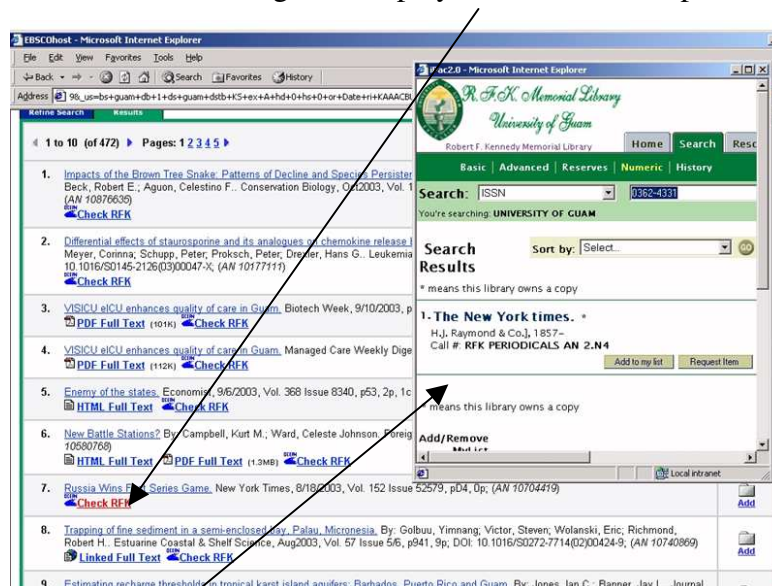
EBSCOhost - Microsoft Internet Explorer
File Edit View Favorites Tools Help
Back Search Favorites History
Address 96_us=bs+guam+db+1+ds+guam+dstb+KS+ex+A+hd+0+hs+0+or+Date+ri+KAAACB
Refine Search Results

1 to 10 (of 472) Pages: 1 2 3 4 5

1. Impacts of the Brown Tree Snake: Patterns of Decline and Species Persister Beck, Robert E.; Aguon, Celestino F.. Conservation Biology, Oct2003, Vol. 1 (AN 10876635)
Check RFK

2. Differential effects of staurosporine and its analogues on chemokine release I Meyer, Corinna; Schupp, Peter; Proksch, Peter; Dreyer, Hans G.. Leukemia 10.1016/S0145-2126(03)00047-X; (AN 10177111)
Check RFK

3. VISICU eICU enhances quality of care in Guam. Biotech Week, 9/10/2003, p
PDF Full Text (101K) Check RFK

4. VISICU eICU enhances quality of care in Guam. Managed Care Weekly Dige
PDF Full Text (112K) Check RFK

5. Enemy of the states. Economist, 9/6/2003, Vol. 368 Issue 8340, p53, 2p, 1c
HTML Full Text Check RFK

6. New Battle Stations? By: Campbell, Kurt M.; Ward, Celeste Johnson. Foreig 10580768)
HTML Full Text PDF Full Text (1.3MB) Check RFK

7. Russia Wins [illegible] Series Game. New York Times, 8/18/2003, Vol. 152 Issue 52579, pD4, 0p; (AN 10704419)
Check RFK
Add

8. Trapping of fine sediment in a semi-enclosed bay, Palau, Micronesia. By: Golbuu, Yimnang; Victor, Steven; Wolanski, Eric; Richmond, Robert H.. Estuarine Coastal & Shelf Science, Aug2003, Vol. 57 Issue 5/6, p941, 9p; DOI: 10.1016/S0272-7714(02)00424-9; (AN 10740869)
Linked Full Text Check RFK
Add

9. Estimating recharge thresholds in tropical karst island aquifers: Barbados, Puerto Rico and Guam. By: Jones, Ian C.; Banner, Jay L.; Journal

iPac2.0 - Microsoft Internet Explorer
R. F. K. Memorial Library
University of Guam
Robert F. Kennedy Memorial Library
Home Search Resc
Basic | Advanced | Reserves | Numeric | History
Search: ISSN 0362-4331
You're searching: UNIVERSITY OF GUAM
Search Results
Sort by: Select... GO
* means this library owns a copy
1. The New York times. *
H.J. Raymond & Co.], 1857-
Call #: RFK PERIODICALS AN 2.N4
Add to my list Request Item
* means this library owns a copy
Add/Remove
My List
Local intranet